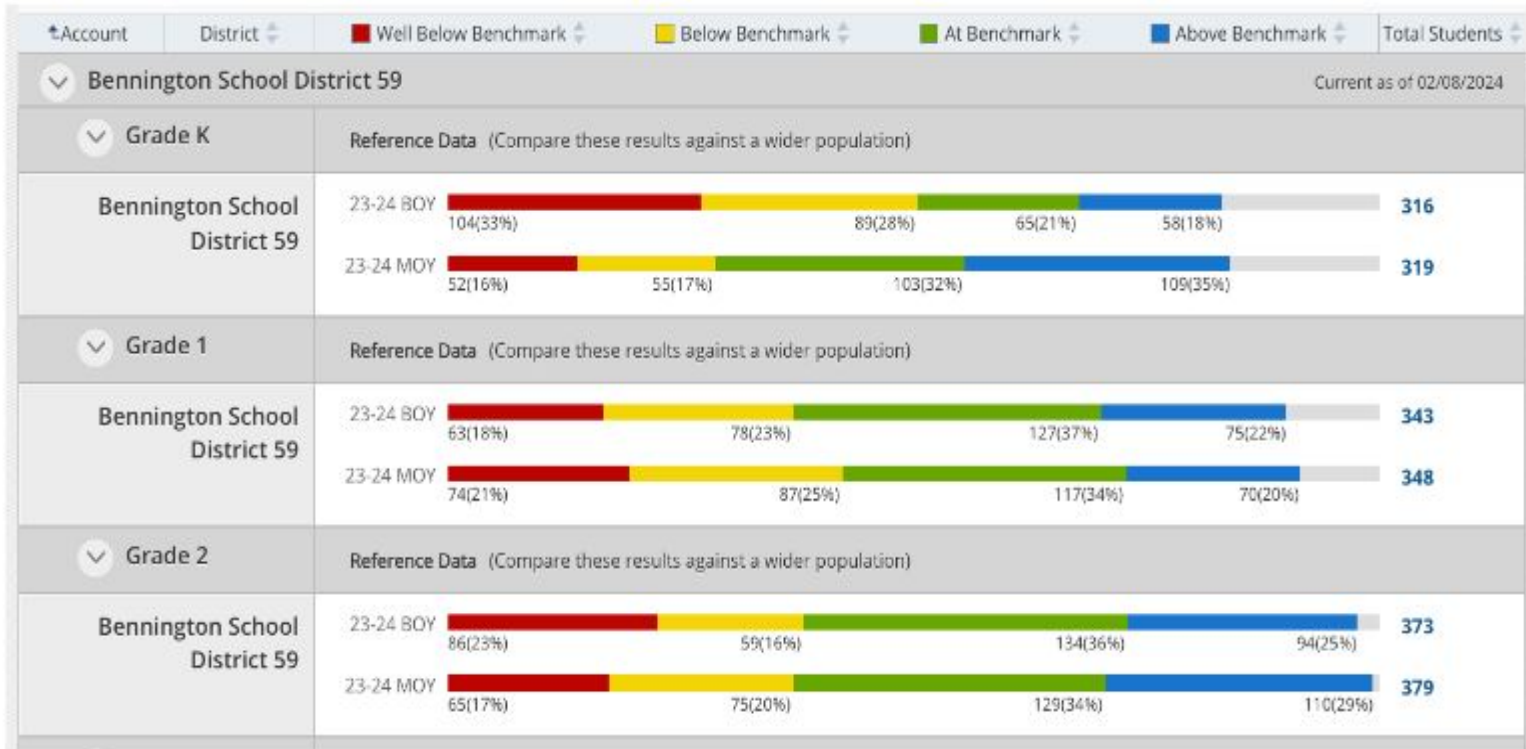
| Account | District | Well Below Benchmark | Below Benchmark | At Benchmark | Above Benchmark | Total Students |
|---|---|---|---|---|---|---|

Bennington School District 59

Current as of 02/08/2024

Grade K

Reference Data (Compare these results against a wider population)

Bennington School District 59

23-24 BOY 104(33%) 89(28%) 65(21%) 58(18%) 316

23-24 MOY 52(16%) 55(17%) 103(32%) 109(35%) 319

Grade 1

Reference Data (Compare these results against a wider population)

Bennington School District 59

23-24 BOY 63(18%) 78(23%) 127(37%) 75(22%) 343

23-24 MOY 74(21%) 87(25%) 117(34%) 70(20%) 348

Grade 2

Reference Data (Compare these results against a wider population)

Bennington School District 59

23-24 BOY 86(23%) 59(16%) 134(36%) 94(25%) 373

23-24 MOY 65(17%) 75(20%) 129(34%) 110(29%) 379